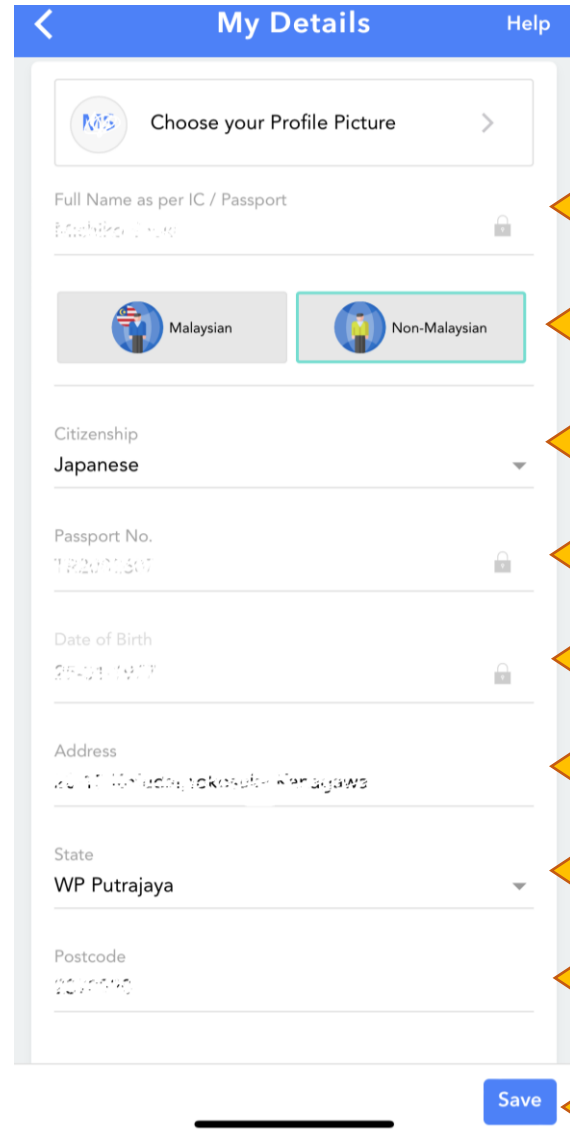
My Details
Help

MS
Choose your Profile Picture

Full Name as per IC / Passport
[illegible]

Malaysian
Non-Malaysian

Citizenship
Japanese

Passport No.
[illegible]

Date of Birth
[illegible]

Address
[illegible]

State
WP Putrajaya

Postcode
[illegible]

Save